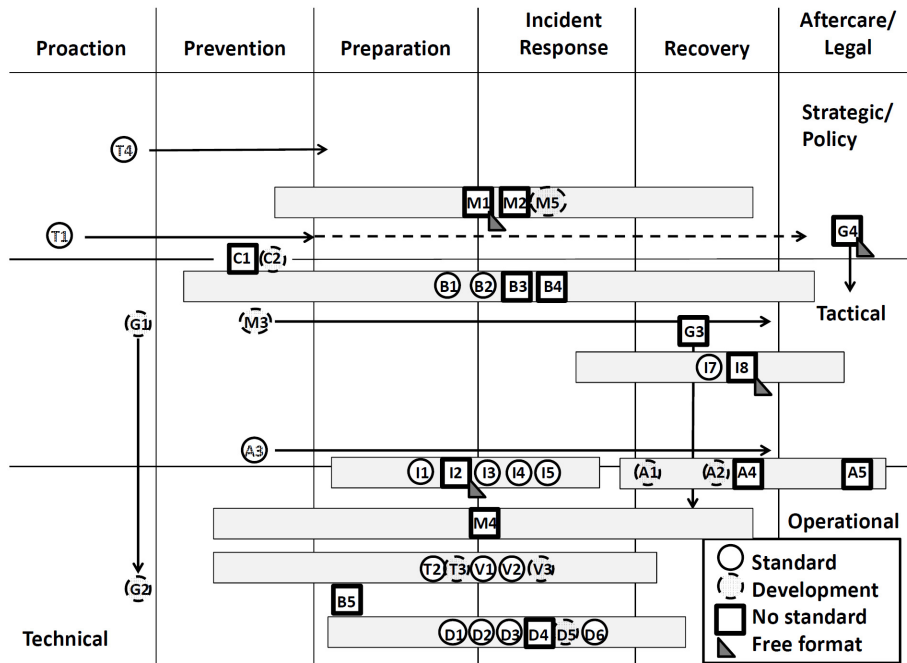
| Proaction | Prevention | Preparation | Incident Response | Recovery | Aftercare/ Legal |
|---|---|---|---|---|---|

Strategic/ Policy

T4

M1 M2 M5

T1

G4

C1 C2

B1 B2 B3 B4

Tactical

G1

M3

G3

I7 I8

A3

I1 I2 I3 I4 I5

A1 A2 A4 A5

M4

Operational

T2 T3 V1 V2 V3

G2

B5

D1 D2 D3 D4 D5 D6

Technical

Standard
Development
No standard
Free format